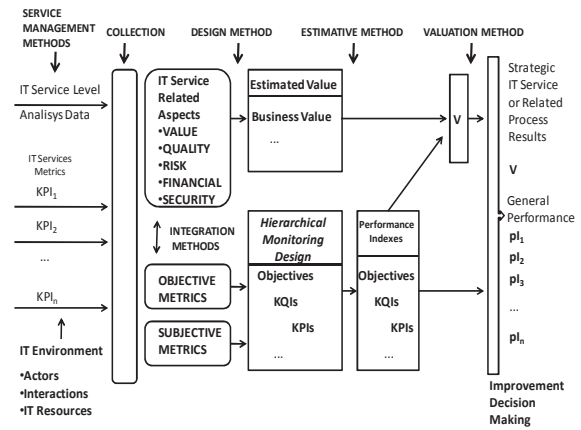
SERVICE MANAGEMENT METHODS

COLLECTION

DESIGN METHOD

ESTIMATIVE METHOD

VALUATION METHOD

IT Service Level

Analisys Data

IT Services Metrics

$KPI_1$

$KPI_2$

...

$KPI_n$

IT Environment

•Actors
•Interactions
•IT Resources

IT Service Related Aspects
•VALUE
•QUALITY
•RISK
•FINANCIAL
•SECURITY

INTEGRATION METHODS

OBJECTIVE METRICS

SUBJECTIVE METRICS

Estimated Value

Business Value

...

Hierarchical Monitoring Design

Objectives

KQIs

KPIs

...

Performance Indexes

Objectives

KQIs

KPIs

...

V

Strategic IT Service or Related Process Results

V

General Performance

$pI_1$

$pI_2$

$pI_3$

...

$pI_n$

Improvement Decision Making